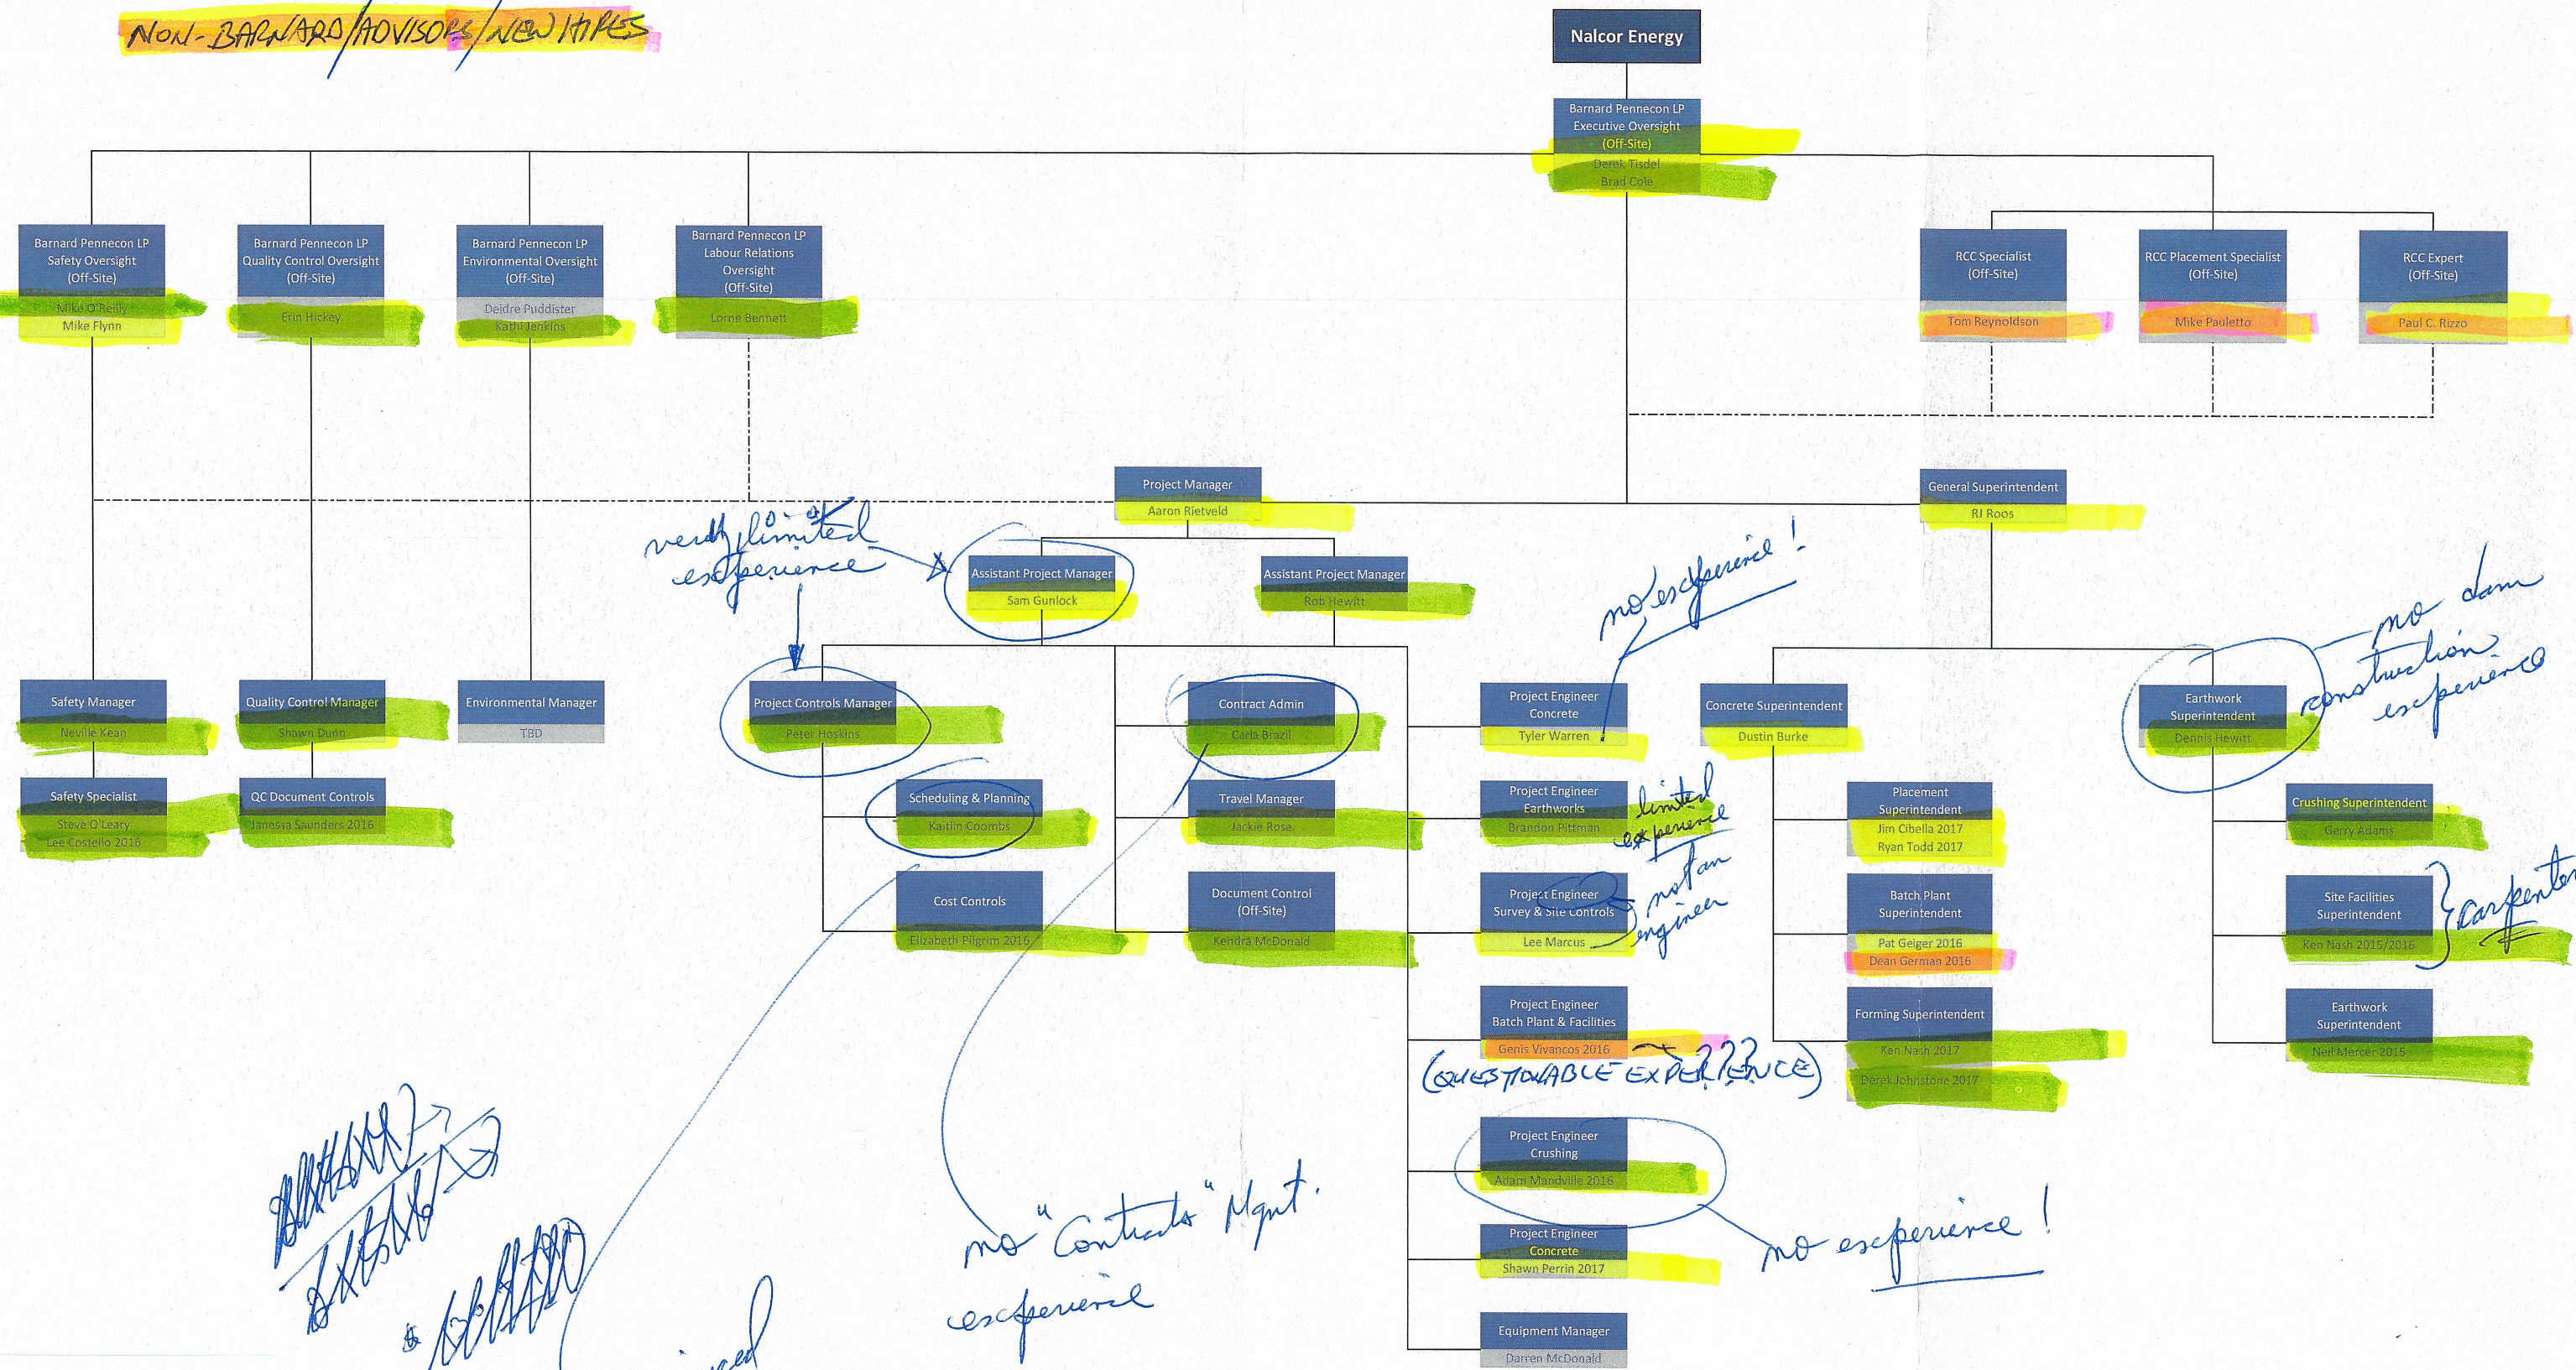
NON-BARNARD/ADVISORS/NEW HIRES

Nalcor Energy

Barnard Pennecon LP Executive Oversight (Off-Site)
Derek Tisdel
Brad Cole

Barnard Pennecon LP Safety Oversight (Off-Site)
Mike O'Reilly
Mike Flynn

Barnard Pennecon LP Quality Control Oversight (Off-Site)
Erin Hickey

Barnard Pennecon LP Environmental Oversight (Off-Site)
Deidre Puddister
Kathi Jenkins

Barnard Pennecon LP Labour Relations Oversight (Off-Site)
Lorne Bennett

RCC Specialist (Off-Site)
Tom Reynoldson

RCC Placement Specialist (Off-Site)
Mike Pauletto

RCC Expert (Off-Site)
Paul C. Rizzo

Project Manager
Aaron Rietveld

General Superintendent
RJ Roos

very limited experience

Assistant Project Manager
Sam Gunlock

Assistant Project Manager
Rob Hewitt

no experience!

no dam construction experience

Safety Manager
Neville Kean

Quality Control Manager
Shawn Dunn

Environmental Manager
TBD

Project Controls Manager
Peter Hoskins

Contract Admin
Carla Brazil

Project Engineer Concrete
Tyler Warren

Concrete Superintendent
Dustin Burke

Earthwork Superintendent
Dennis Hewitt

Safety Specialist
Steve O'Leary
Lee Costello 2016

QC Document Controls
Janessa Saunders 2016

Scheduling & Planning
Kaitlin Coombs

Travel Manager
Jackie Rose

Project Engineer Earthworks
Brandon Pittman

limited experience

Placement Superintendent
Jim Cibella 2017
Ryan Todd 2017

Crushing Superintendent
Gerry Adams

Cost Controls
Elizabeth Pilgrim 2016

Document Control (Off-Site)
Kendra McDonald

Project Engineer Survey & Site Controls
Lee Marcus

not an engineer

Batch Plant Superintendent
Pat Geiger 2016
Dean German 2016

Site Facilities Superintendent
Ken Nash 2015/2016

carpenter

Project Engineer Batch Plant & Facilities
Genis Vivancos 2016

(QUESTIONABLE EXPERIENCE)

Forming Superintendent
Ken Nash 2017
Derek Johnstone 2017

Earthwork Superintendent
Neil Mercer 2015

Project Engineer Crushing
Adam Mandville 2016

no experience!

Project Engineer Concrete
Shawn Perrin 2017

no "Contracts" Mgmt. experience

Equipment Manager
Darren McDonald

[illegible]

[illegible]

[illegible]

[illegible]ced